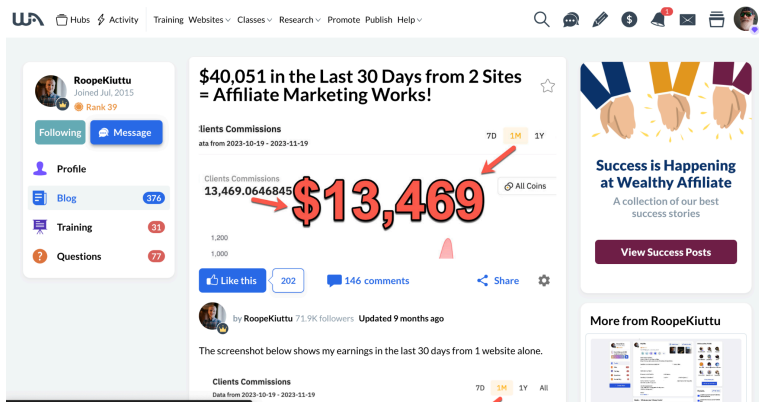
WA Hubs Activity Training Websites Classes Research Promote Publish Help 1

RoopeKiuttu
Joined Jul, 2015
Rank 39

Following Message

Profile
Blog 376
Training 31
Questions 77

$40,051 in the Last 30 Days from 2 Sites = Affiliate Marketing Works!

lients Commissions
ata from 2023-10-19 - 2023-11-19

7D 1M 1Y

Clients Commissions
13,469.0646845

$13,469

All Coins

1,200
1,000

Like this 202
146 comments
Share

by RoopeKiuttu 71.9K followers Updated 9 months ago

The screenshot below shows my earnings in the last 30 days from 1 website alone.

Clients Commissions
Data from 2023-10-19 - 2023-11-19

7D 1M 1Y All

Success is Happening at Wealthy Affiliate
A collection of our best success stories

View Success Posts

More from RoopeKiuttu